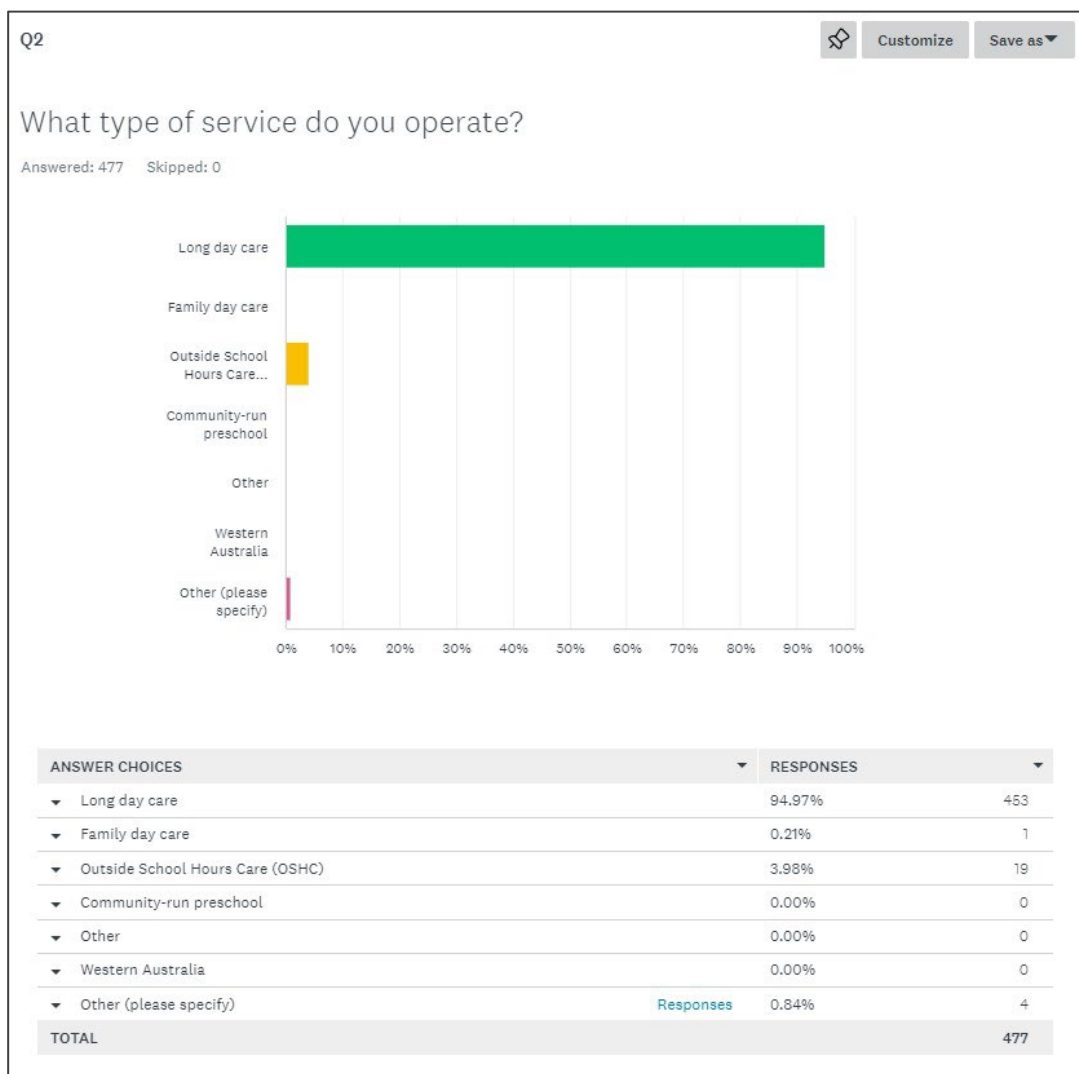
Q2

Customize Save as

What type of service do you operate?

Answered: 477 Skipped: 0

Long day care

Family day care

Outside School Hours Care...

Community-run preschool

Other

Western Australia

Other (please specify)

0% 10% 20% 30% 40% 50% 60% 70% 80% 90% 100%

| ANSWER CHOICES | | RESPONSES | |
|---|---|---|---|
| Long day care | | 94.97% | 453 |
| Family day care | | 0.21% | 1 |
| Outside School Hours Care (OSHC) | | 3.98% | 19 |
| Community-run preschool | | 0.00% | 0 |
| Other | | 0.00% | 0 |
| Western Australia | | 0.00% | 0 |
| Other (please specify) | Responses | 0.84% | 4 |
| TOTAL | | | 477 |